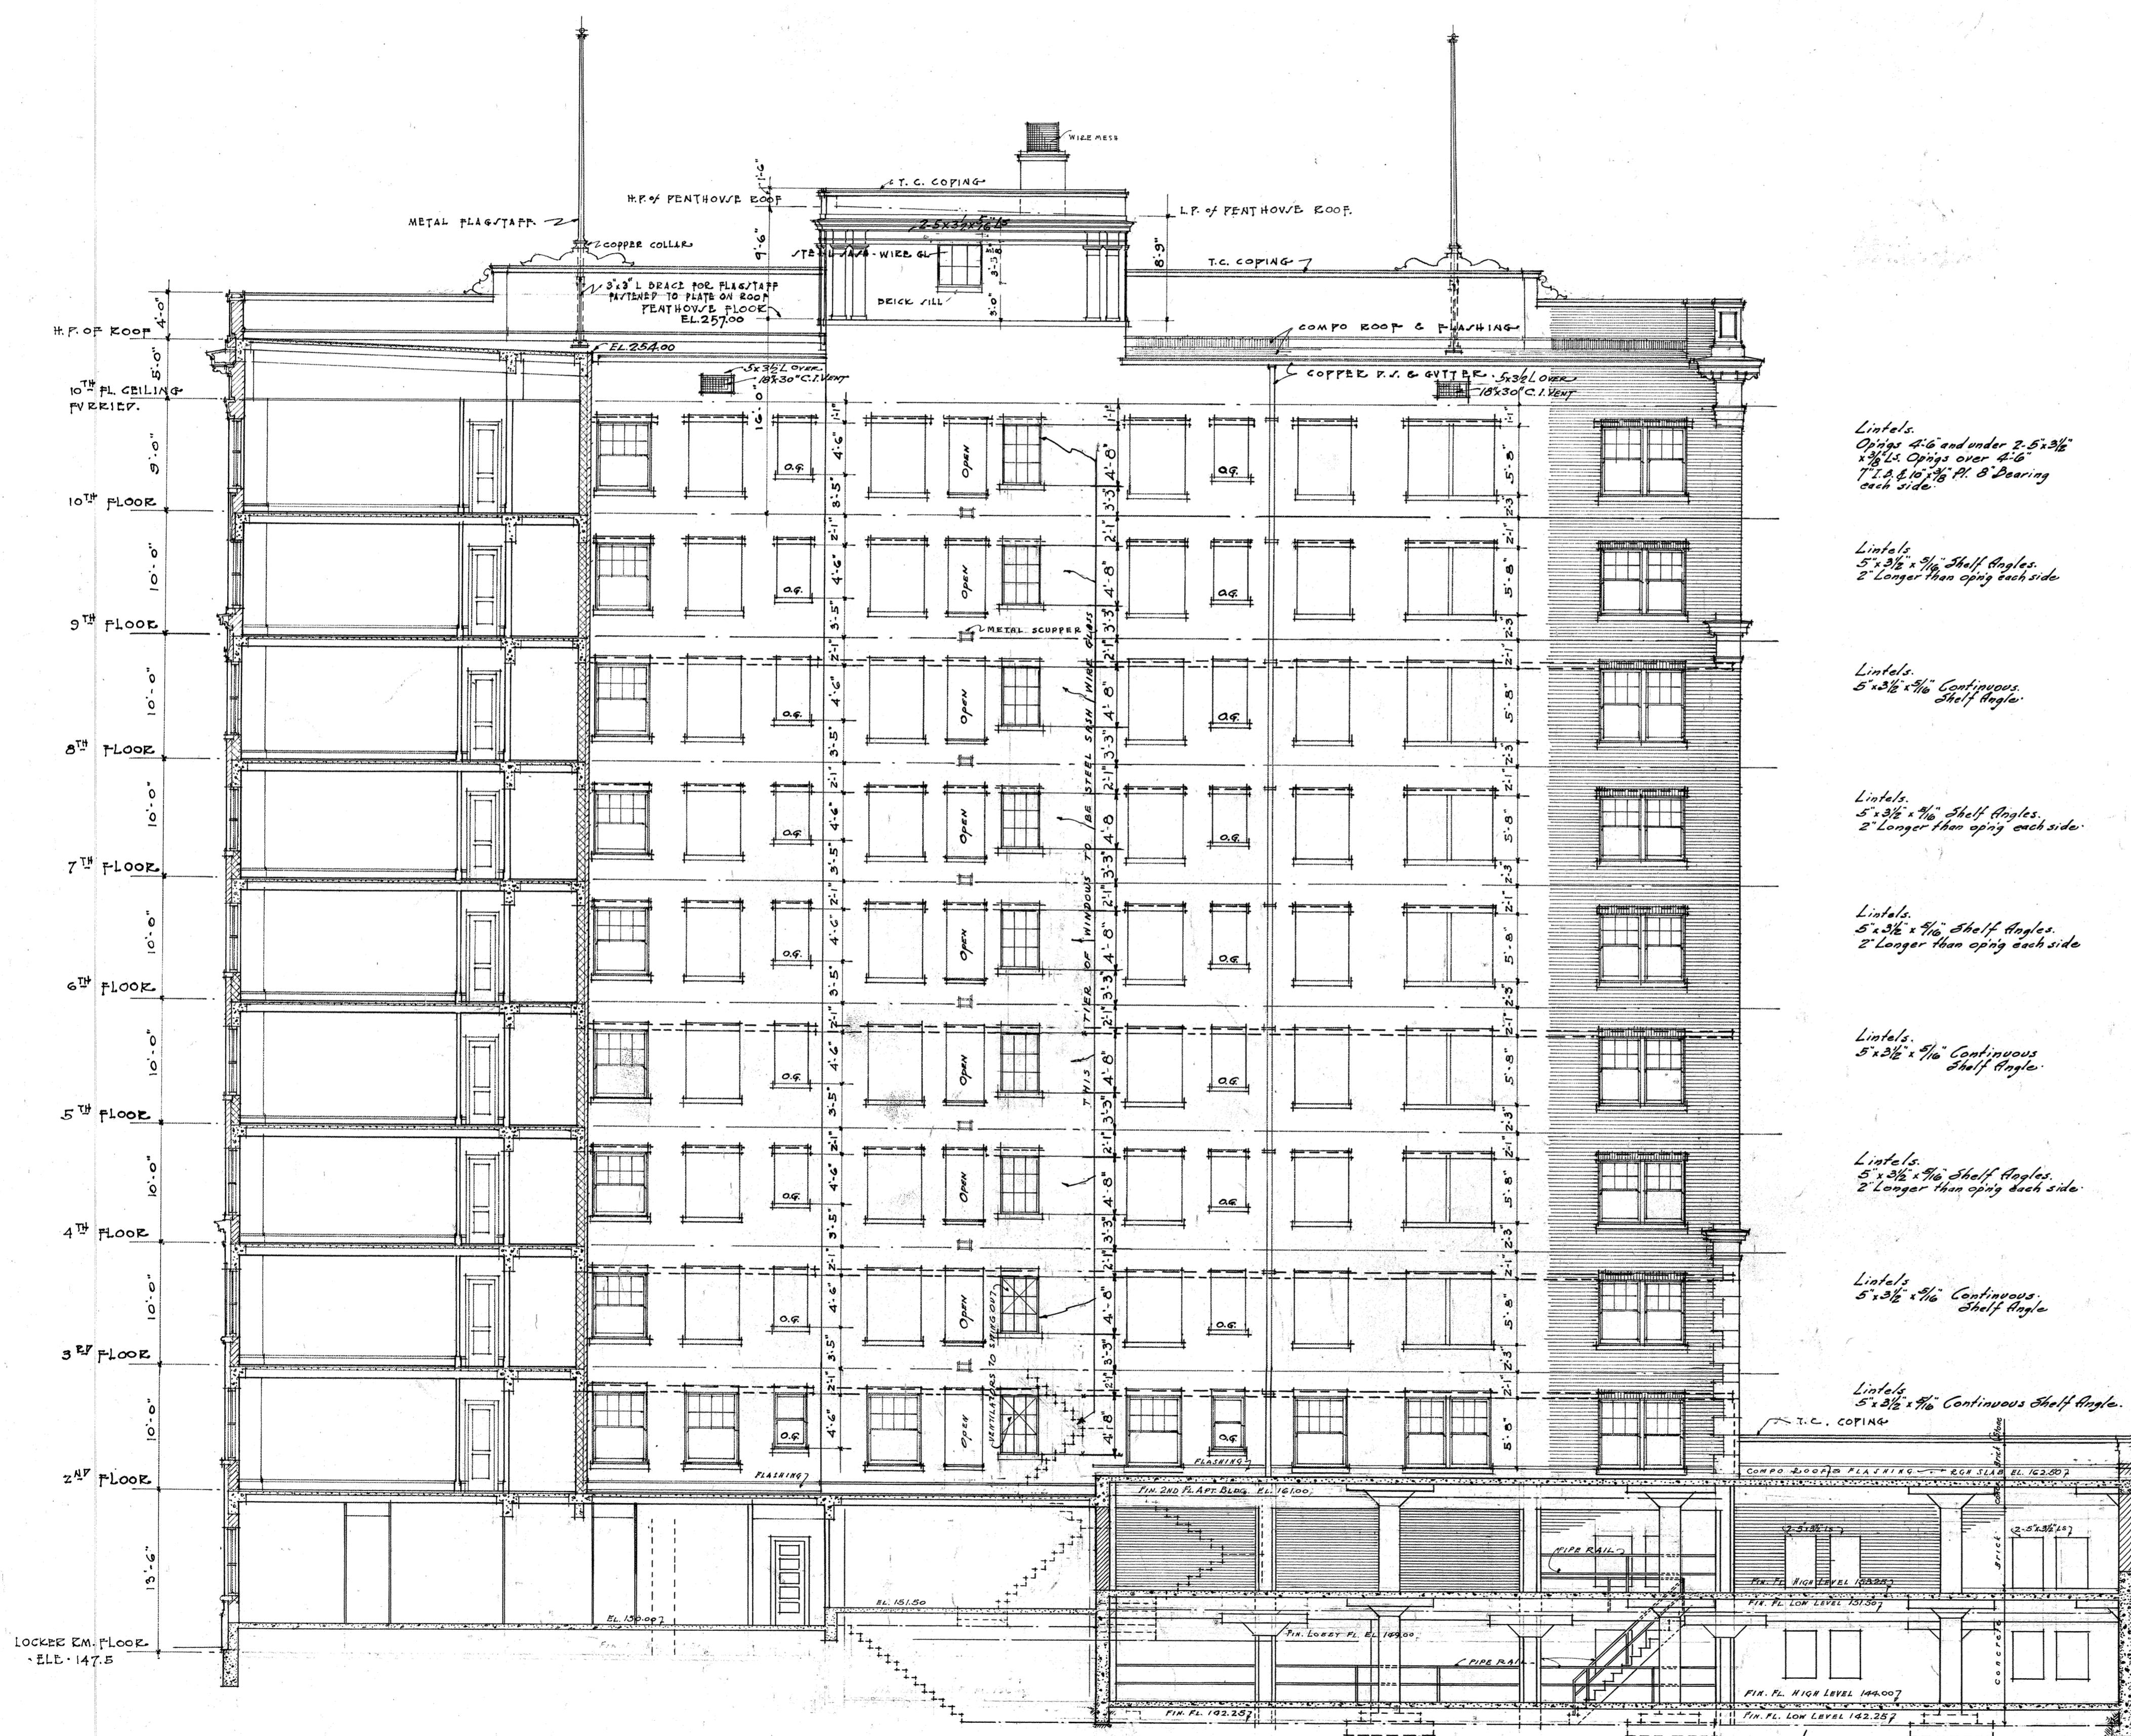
WIRE MESH
T.C. COPING
H.P. of PENTHOUSE ROOF
L.P. of PENTHOUSE ROOF.
METAL FLAGSTAFF
COPPER COLLAR
2-5x3½x5/16 Ls
STEEL SASH - WIRE GL.
T.C. COPING
3"x3" L BRACE FOR FLAGSTAFF FASTENED TO PLATE ON ROOF
PENTHOUSE FLOOR EL. 257.00
BRICK SILL
COMPO ROOF & FLASHING
H.P. OF ROOF
EL. 254.00
5x3½ L OVER 18x30" C.I. VENT
COPPER D.S. & GUTTER
5x3½ L OVER 18x30" C.I. VENT
10TH FL. CEILING FURRED.
4'-0"
5'-0"
9'-0"
10'-0"
9'-6"
1'-6"
8'-9"
3'-0"
3'-3"
1'-1"
4'-6"
3'-5"
2'-1"
4'-8"
3'-3"
5'-8"
2'-3"
OPEN
O.G.
METAL SCUPPER
THIS TIER OF WINDOWS TO BE STEEL SASH WIRE GLASS
VENTILATORS TO SWING OUT
10TH FLOOR
9TH FLOOR
8TH FLOOR
7TH FLOOR
6TH FLOOR
5TH FLOOR
4TH FLOOR
3RD FLOOR
2ND FLOOR
13'-6"
LOCKER RM. FLOOR ELE. 147.5
FLASHING
FLASHING
FIN. 2ND FL. APT. BLDG. EL. 161.00
COMPO ROOF & FLASHING
RGH SLAB EL. 162.50
T.C. COPING
EL. 150.00
EL. 151.50
FIN.
FIN. LOBBY FL. EL. 149.00
PIPE RAIL
PIPE RAIL
2-5x3½ Ls
2-5x3½ Ls
FIN. FL. HIGH LEVEL 152.00
FIN. FL. LOW LEVEL 151.50
FIN. FL. HIGH LEVEL 144.00
FIN. FL. 142.25
FIN. FL. LOW LEVEL 142.25
BRICK
CONCRETE
Lintels. Op'ngs 4'-6" and under 2-5x3½ x5/16 Ls. Op'ngs over 4'-6" 7" I.B. & 10"x3/8" Pl. 8" Bearing each side.
Lintels. 5"x3½"x5/16" Shelf Angles. 2" Longer than op'ng each side
Lintels. 5"x3½"x5/16" Continuous. Shelf Angle.
Lintels. 5"x3½"x5/16" Shelf Angles. 2" Longer than op'ng each side.
Lintels. 5"x3½"x5/16" Shelf Angles. 2" Longer than op'ng each side
Lintels. 5"x3½"x5/16" Continuous Shelf Angle.
Lintels. 5"x3½"x5/16" Shelf Angles. 2" Longer than op'ng each side.
Lintels 5"x3½"x5/16" Continuous. Shelf Angle
Lintels. 5"x3½"x5/16" Continuous Shelf Angle.